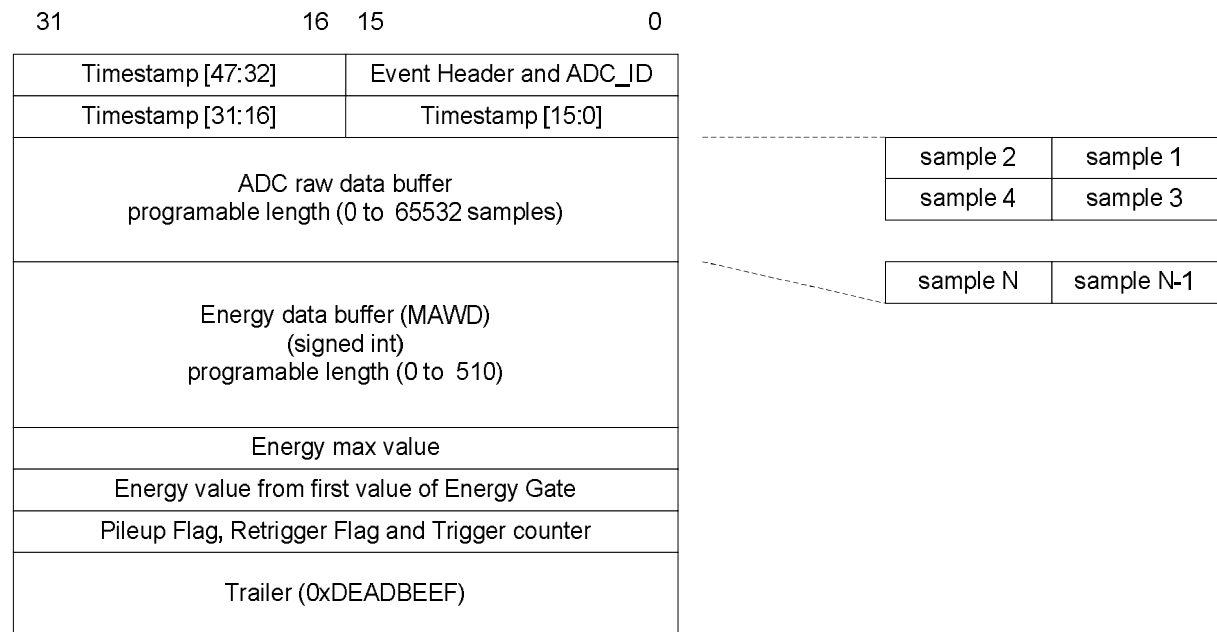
31 16 15 0

| Timestamp [47:32] | Event Header and ADC_ID |
|---|---|
| Timestamp [31:16] | Timestamp [15:0] |

ADC raw data buffer
programable length (0 to 65532 samples)

Energy data buffer (MAWD)
(signed int)
programable length (0 to 510)

Energy max value

Energy value from first value of Energy Gate

Pileup Flag, Retrigger Flag and Trigger counter

Trailer (0xDEADBEEF)

| sample 2 | sample 1 |
|---|---|
| sample 4 | sample 3 |

| sample N | sample N-1 |
|---|---|